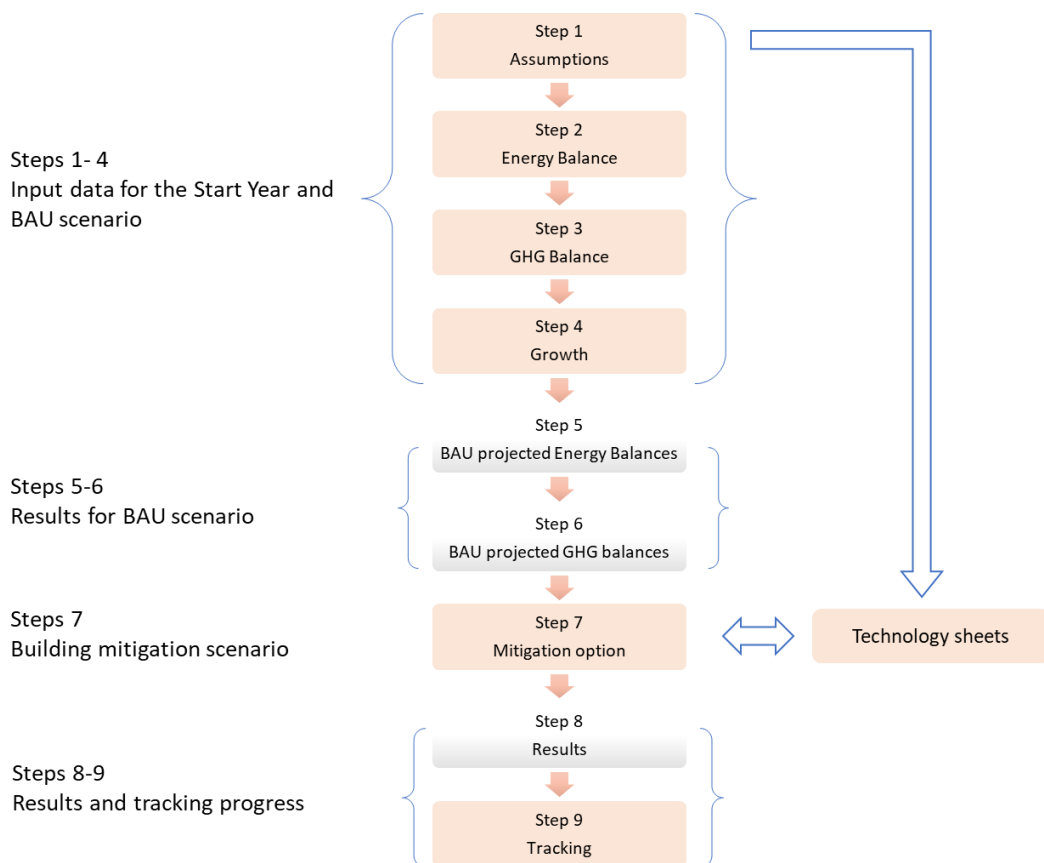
Steps 1- 4
Input data for the Start Year and BAU scenario

Step 1
Assumptions

Step 2
Energy Balance

Step 3
GHG Balance

Step 4
Growth

Steps 5-6
Results for BAU scenario

Step 5
BAU projected Energy Balances

Step 6
BAU projected GHG balances

Steps 7
Building mitigation scenario

Step 7
Mitigation option

Technology sheets

Steps 8-9
Results and tracking progress

Step 8
Results

Step 9
Tracking